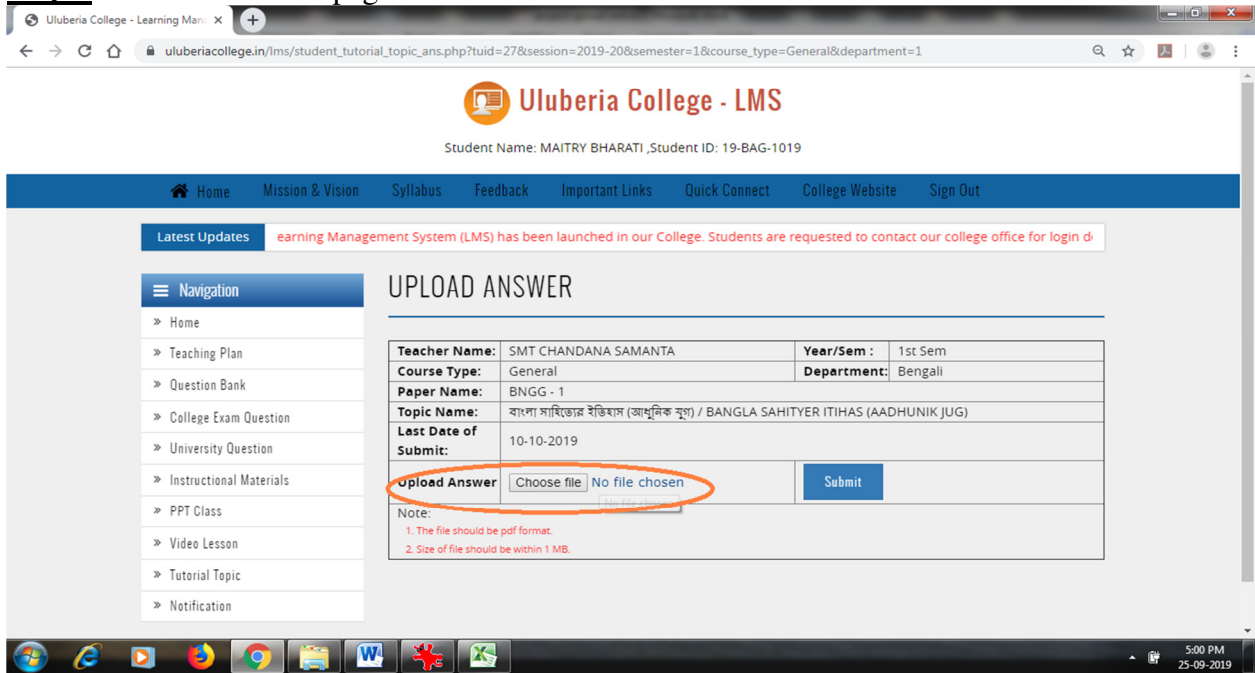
Uluberia College - Learning Man ×

uluberiacollege.in/lms/student_tutorial_topic_ans.php?tuid=27&session=2019-20&semester=1&course_type=General&department=1

Uluberia College - LMS

Student Name: MAITRY BHARATI ,Student ID: 19-BAG-1019

Home Mission & Vision Syllabus Feedback Important Links Quick Connect College Website Sign Out

Latest Updates earning Management System (LMS) has been launched in our College. Students are requested to contact our college office for login d

Navigation

» Home
» Teaching Plan
» Question Bank
» College Exam Question
» University Question
» Instructional Materials
» PPT Class
» Video Lesson
» Tutorial Topic
» Notification

UPLOAD ANSWER

| Teacher Name: | SMT CHANDANA SAMANTA | Year/Sem : | 1st Sem |
|---|---|---|---|
| Course Type: | General | Department: | Bengali |
| Paper Name: | BNGG - 1 | | |
| Topic Name: | বাংলা সাহিত্যের ইতিহাস (আধুনিক যুগ) / BANGLA SAHITYER ITIHAS (AADHUNIK JUG) | | |
| Last Date of Submit: | 10-10-2019 | | |
| Upload Answer | Choose file No file chosen | Submit | |

Note:
1. The file should be pdf format.
2. Size of file should be within 1 MB.

5:00 PM
25-09-2019